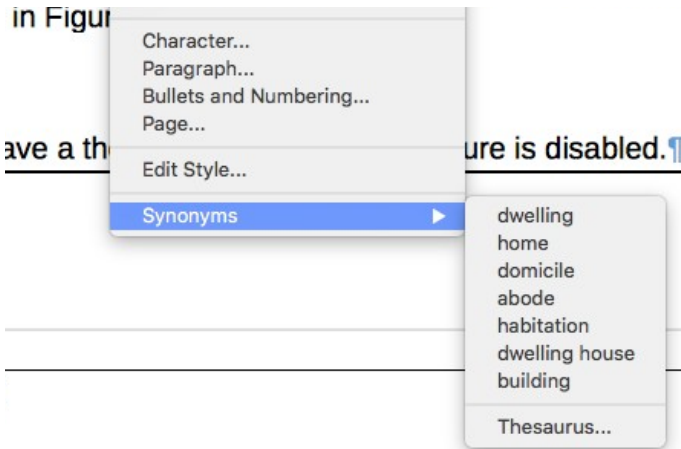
in Figu

Character...
Paragraph...
Bullets and Numbering...
Page...

ave a th ure is disabled.¶

Edit Style...

Synonyms ▶

dwelling
home
domicile
abode
habitation
dwelling house
building

Thesaurus...